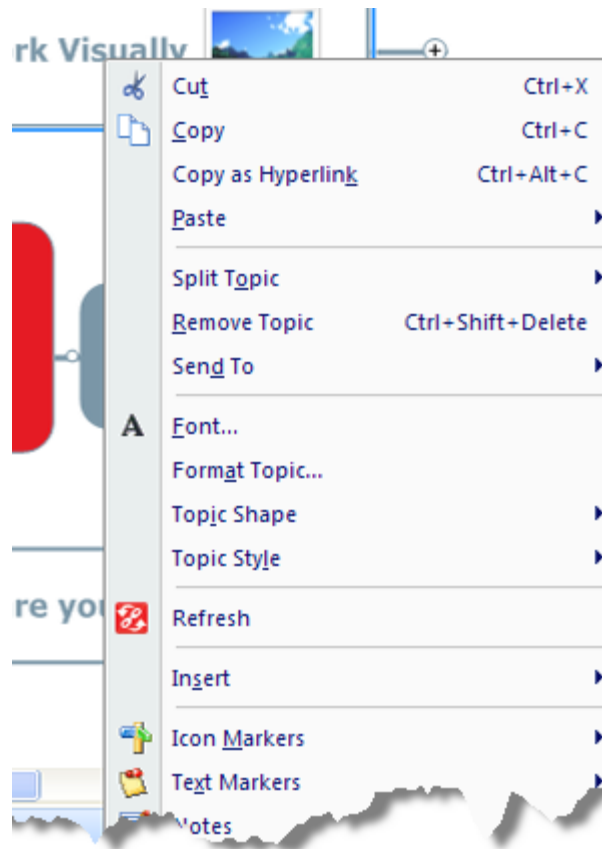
rk Visually

Cut Ctrl+X
Copy Ctrl+C
Copy as Hyperlink Ctrl+Alt+C
Paste

Split Topic
Remove Topic Ctrl+Shift+Delete
Send To

Font...
Format Topic...
Topic Shape
Topic Style

re you

Refresh

Insert

Icon Markers
Text Markers
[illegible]otes